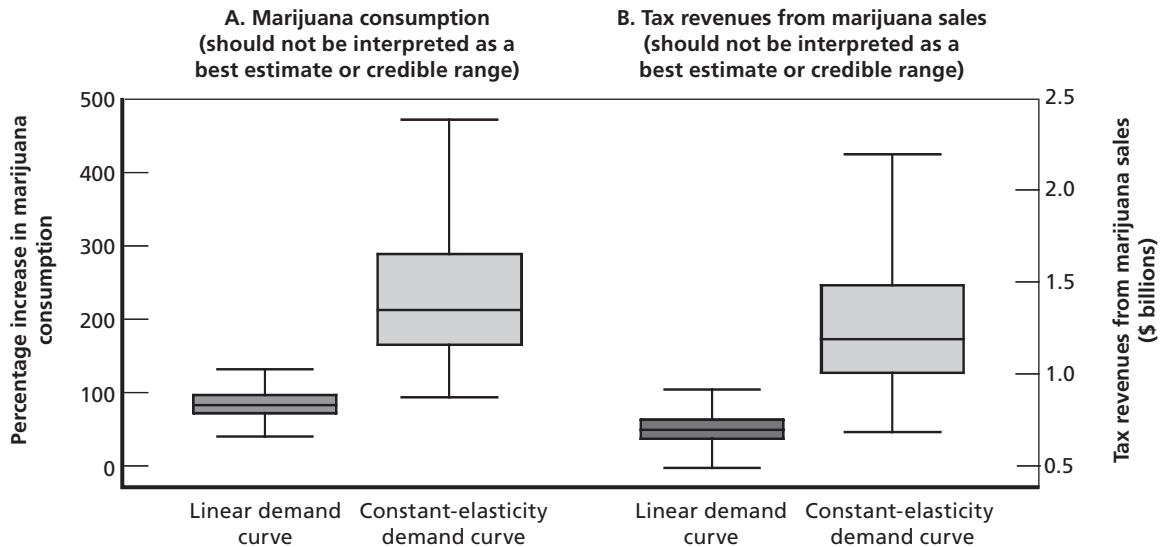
A. Marijuana consumption
(should not be interpreted as a best estimate or credible range)

B. Tax revenues from marijuana sales
(should not be interpreted as a best estimate or credible range)

Percentage increase in marijuana consumption

500
400
300
200
100
0

Tax revenues from marijuana sales ($ billions)

2.5
2.0
1.5
1.0
0.5

Linear demand curve

Constant-elasticity demand curve

Linear demand curve

Constant-elasticity demand curve